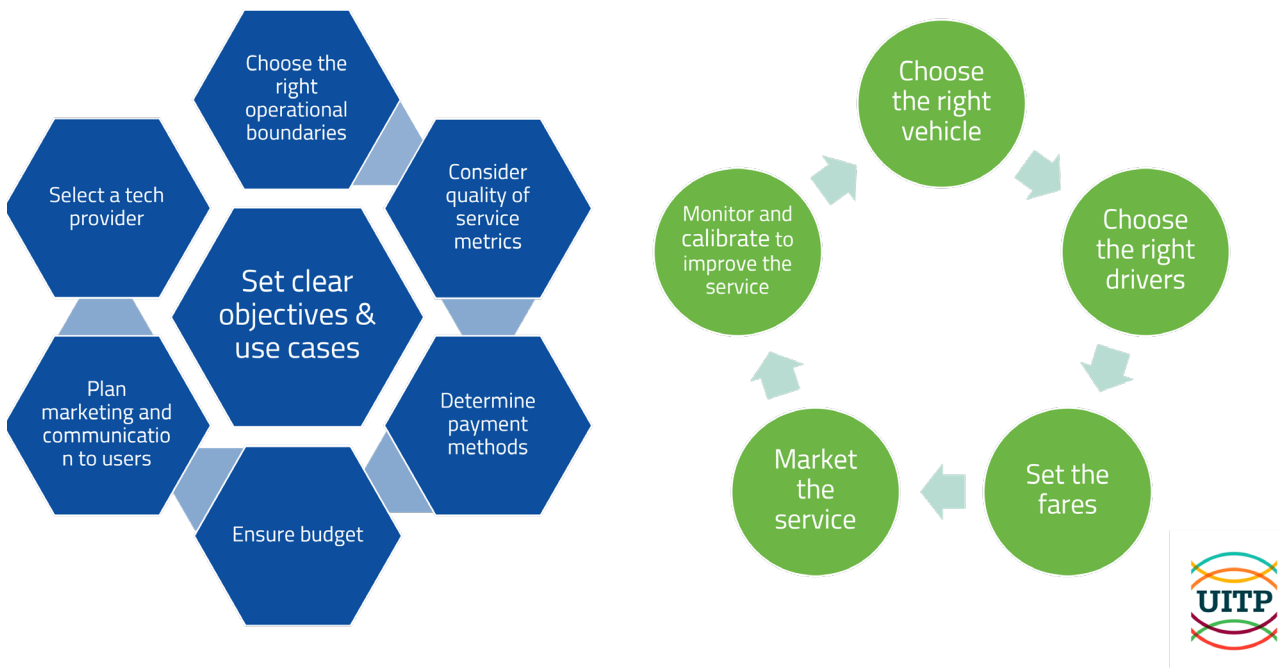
Set clear objectives & use cases

Choose the right operational boundaries

Consider quality of service metrics

Determine payment methods

Ensure budget

Plan marketing and communication to users

Select a tech provider

Choose the right vehicle

Choose the right drivers

Set the fares

Market the service

Monitor and calibrate to improve the service

UITP